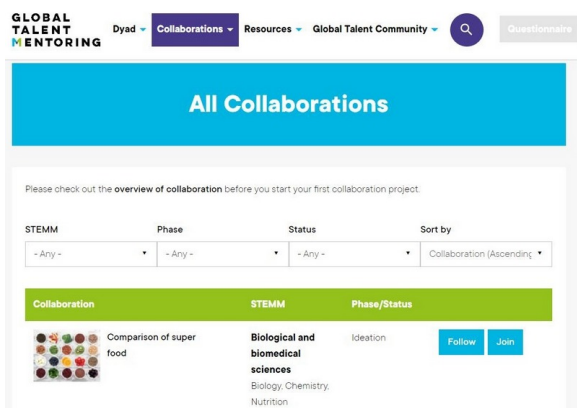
GLOBAL TALENT MENTORING

Dyad Collaborations Resources Global Talent Community Questionnaire

All Collaborations

Please check out the overview of collaboration before you start your first collaboration project.

STEMM
- Any -

Phase
- Any -

Status
- Any -

Sort by
Collaboration (Ascending

| Collaboration | STEMM | Phase/Status | |
|---|---|---|---|
| Comparison of super food | Biological and biomedical sciences Biology, Chemistry, Nutrition | Ideation | Follow Join |